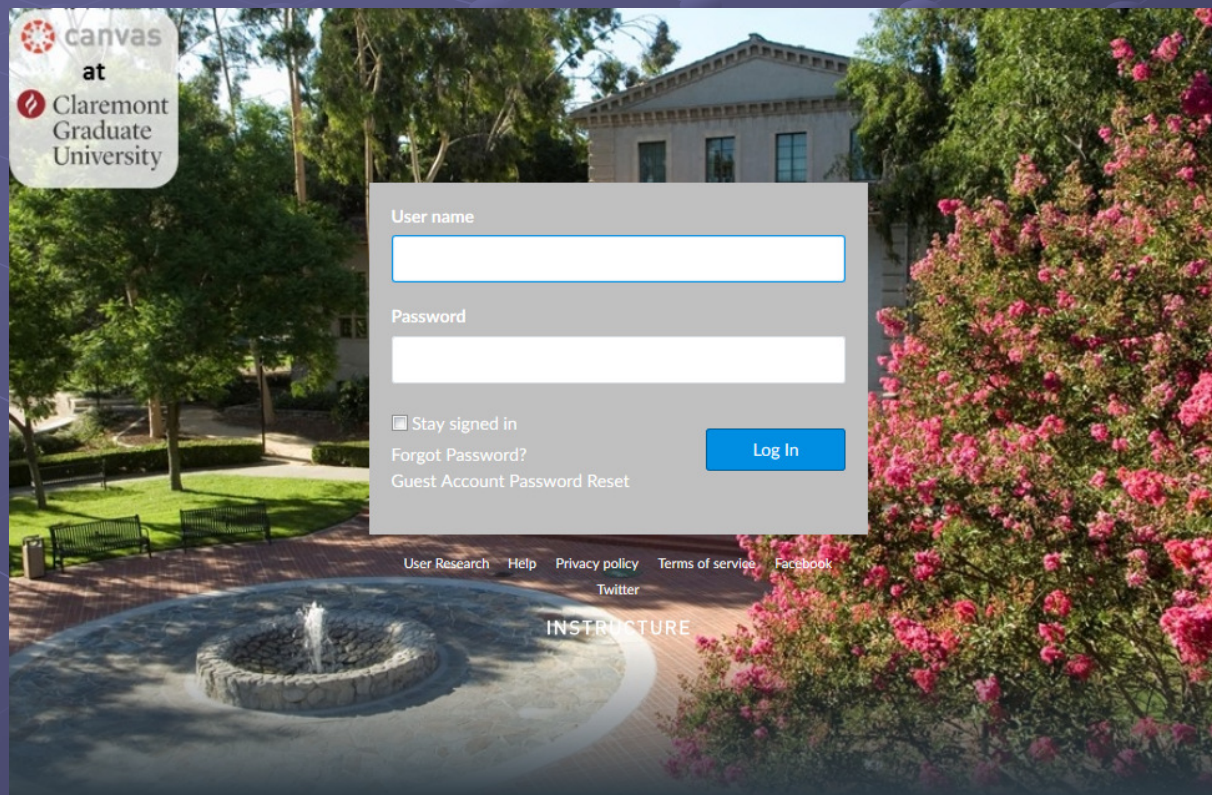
canvas
at
Claremont Graduate University

User name

Password

Stay signed in
Forgot Password?
Guest Account Password Reset

Log In

User Research Help Privacy policy Terms of service Facebook Twitter

INSTRUCTURE